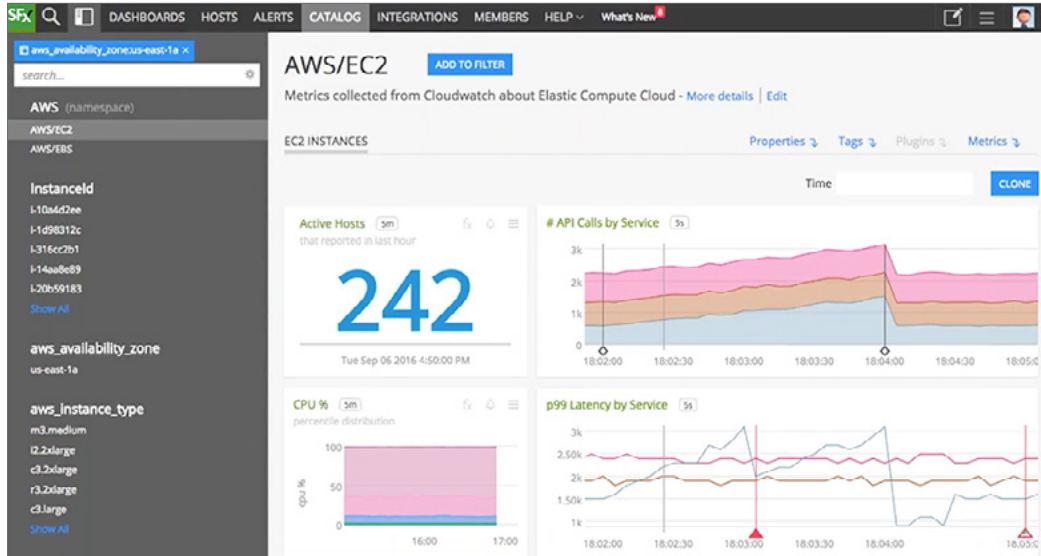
SFx DASHBOARDS HOSTS ALERTS CATALOG INTEGRATIONS MEMBERS HELP What's New 8

aws_availability_zone:us-east-1a ×
search...

AWS (namespace)
AWS/EC2
AWS/EBS

InstanceId
i-10a4d2ee
i-1d98312c
i-316cc2b1
i-14aa8e89
i-20b59183
Show All

aws_availability_zone
us-east-1a

aws_instance_type
m3.medium
i2.2xlarge
c3.2xlarge
r3.2xlarge
c3.large
Show All

AWS/EC2 ADD TO FILTER

Metrics collected from Cloudwatch about Elastic Compute Cloud - More details | Edit

EC2 INSTANCES

Properties Tags Plugins Metrics

Time CLONE

Active Hosts 5m
that reported in last hour
242
Tue Sep 06 2016 4:50:00 PM

# API Calls by Service 5s
3k
2k
1k
0
18:02:00 18:02:30 18:03:00 18:03:30 18:04:00 18:04:30 18:05:0

CPU % 5m
percentile distribution
100
50
0
cpu %
16:00 17:00

p99 Latency by Service 5s
3k
2.50k
2k
1.50k
1k
18:02:00 18:02:30 18:03:00 18:03:30 18:04:00 18:05:0